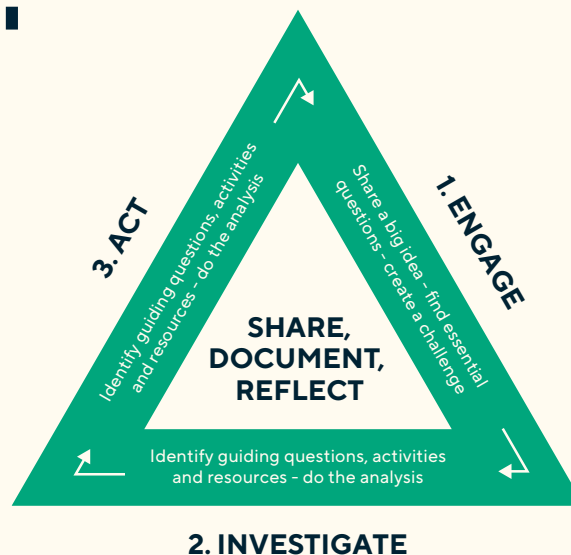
1. ENGAGE

Share a big idea - find essential questions - create a challenge

2. INVESTIGATE

Identify guiding questions, activities and resources - do the analysis

3. ACT

Identify guiding questions, activities and resources - do the analysis

SHARE, DOCUMENT, REFLECT